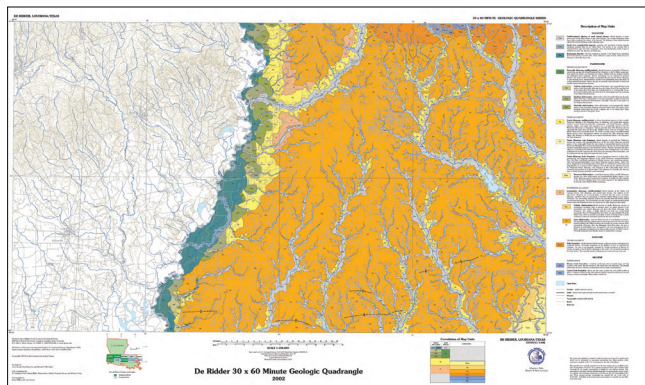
DE RIDDER, LOUISIANA-TEXAS

30 x 60 MINUTE GEOLOGIC QUADRANGLE SERIES

Description of Map Units

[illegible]

De Ridder 30 x 60 Minute Geologic Quadrangle
2002

DE RIDDER, LOUISIANA-TEXAS

Correlation of Map Units

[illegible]